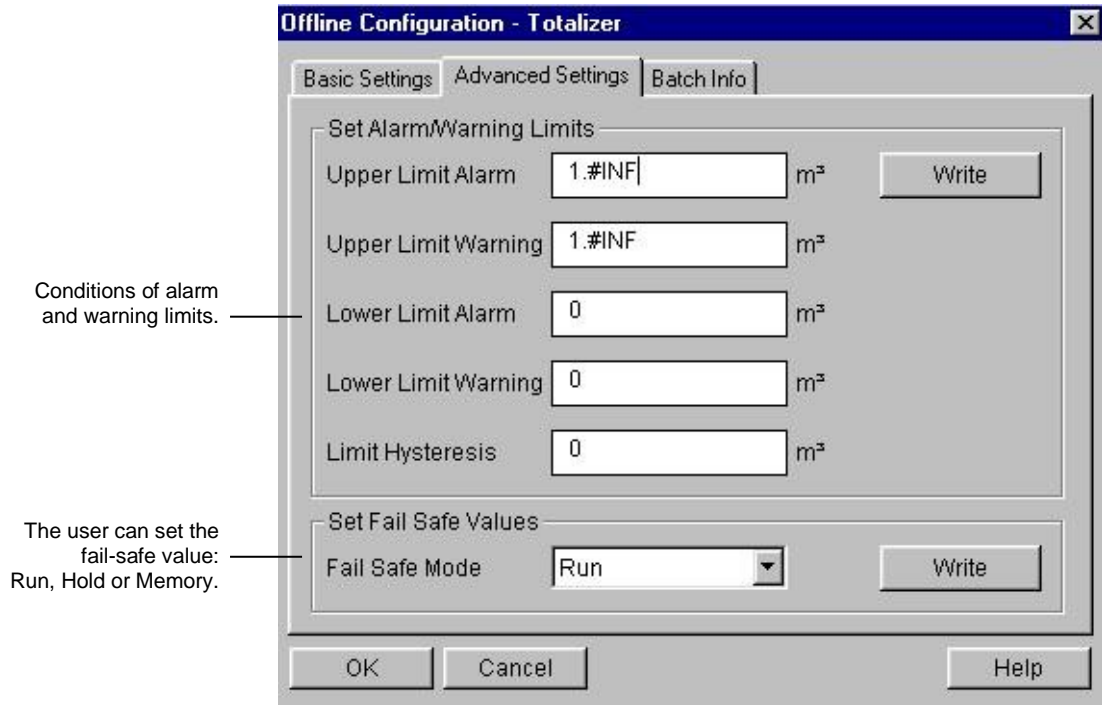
Offline Configuration - Totalizer

Basic Settings | Advanced Settings | Batch Info

Set Alarm/Warning Limits

Upper Limit Alarm 1.#INF $m^3$ Write

Upper Limit Warning 1.#INF $m^3$

Conditions of alarm and warning limits.

Lower Limit Alarm 0 $m^3$

Lower Limit Warning 0 $m^3$

Limit Hysteresis 0 $m^3$

Set Fail Safe Values

The user can set the fail-safe value: Run, Hold or Memory.

Fail Safe Mode Run Write

OK Cancel Help